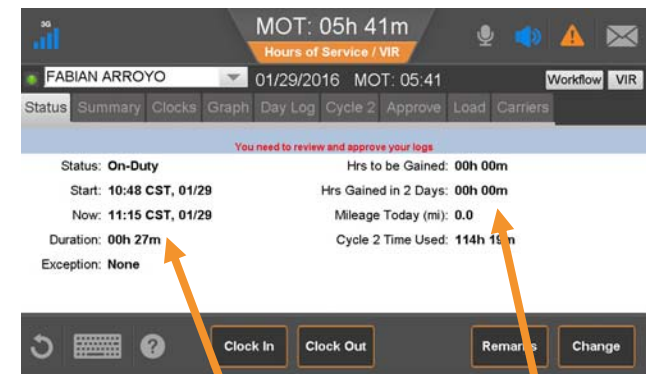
3G

MOT: 05h 41m

Hours of Service / VIR

FABIAN ARROYO

01/29/2016 MOT: 05:41

Workflow VIR

Status Summary Clocks Graph Day Log Cycle 2 Approve Load Carriers

You need to review and approve your logs

Status: On-Duty

Start: 10:48 CST, 01/29

Now: 11:15 CST, 01/29

Duration: 00h 27m

Exception: None

Hrs to be Gained: 00h 00m

Hrs Gained in 2 Days: 00h 00m

Mileage Today (mi): 0.0

Cycle 2 Time Used: 114h 1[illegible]m

Clock In

Clock Out

Rema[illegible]s

Change